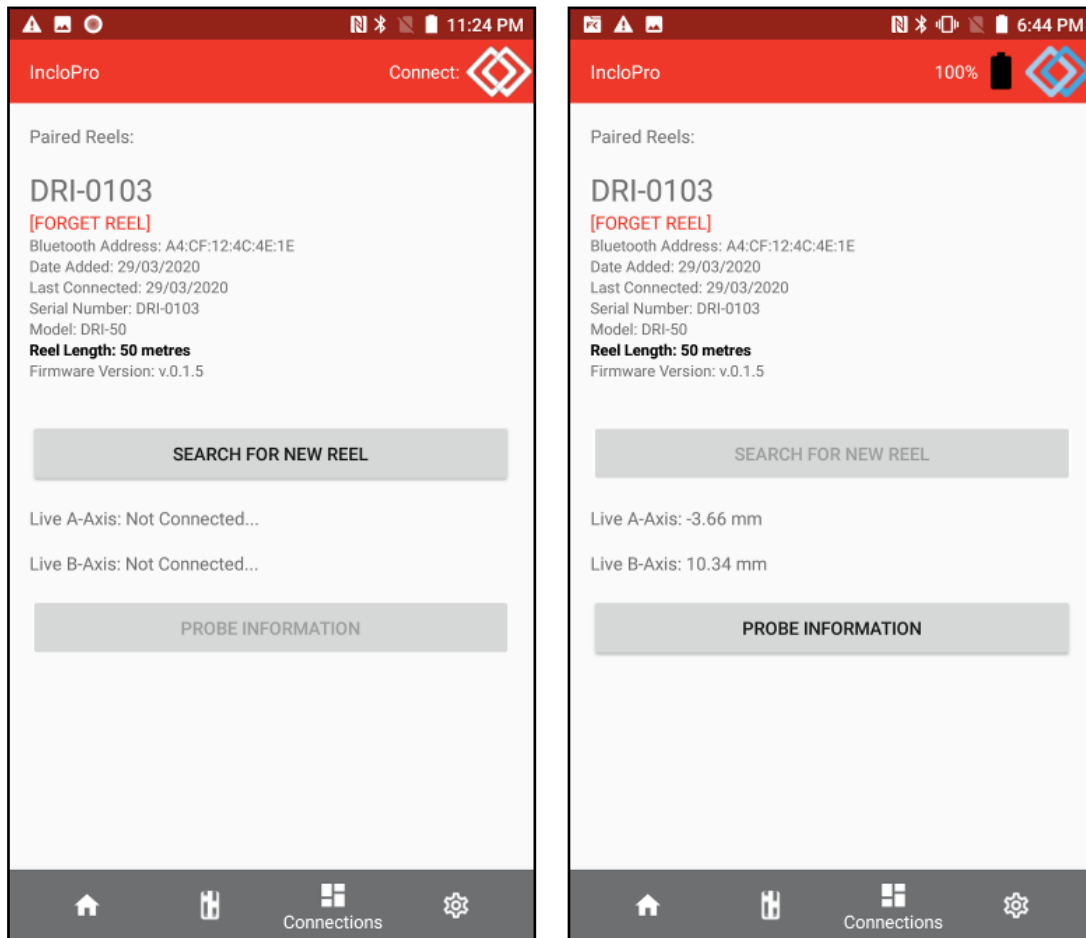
11:24 PM

IncloPro

Connect:

Paired Reels:

DRI-0103

[FORGET REEL]

Bluetooth Address: A4:CF:12:4C:4E:1E
Date Added: 29/03/2020
Last Connected: 29/03/2020
Serial Number: DRI-0103
Model: DRI-50
**Reel Length: 50 metres**
Firmware Version: v.0.1.5

SEARCH FOR NEW REEL

Live A-Axis: Not Connected...

Live B-Axis: Not Connected...

PROBE INFORMATION

Connections

6:44 PM

IncloPro

100%

Paired Reels:

DRI-0103

[FORGET REEL]

Bluetooth Address: A4:CF:12:4C:4E:1E
Date Added: 29/03/2020
Last Connected: 29/03/2020
Serial Number: DRI-0103
Model: DRI-50
**Reel Length: 50 metres**
Firmware Version: v.0.1.5

SEARCH FOR NEW REEL

Live A-Axis: -3.66 mm

Live B-Axis: 10.34 mm

PROBE INFORMATION

Connections